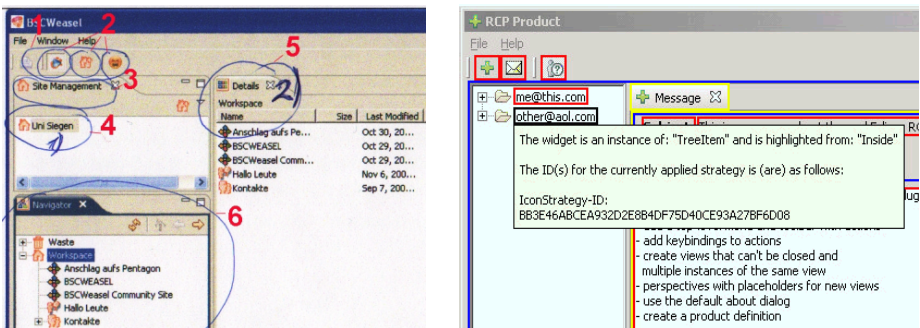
BSCWeasel
File Window Help
1 2 3
Site Management
Details
2)
5
Workspace
| Name | Size | Last Modified |
|---|---|---|
| Anschlag aufs Pe... | | Oct 30, 20... |
| BSCWEASEL | | Oct 29, 20... |
| BSCWeasel Comm... | | Oct 29, 20... |
| Hallo Leute | | Nov 6, 200... |
| Kontakte | | Sep 7, 200... |

Uni Siegen
4
1)
Navigator
6
Waste
Workspace
Anschlag aufs Pentagon
BSCWEASEL
BSCWeasel Community Site
Hallo Leute
Kontakte

RCP Product
File Help
me@this.com
other@aol.com
Message
The widget is an instance of: "TreeItem" and is highlighted from: "Inside"
The ID(s) for the currently applied strategy is (are) as follows:
IconStrategy-ID:
BB3E46ABCEA932D2E8B4DF75D40CE93A27BF6D08
- add keybindings to actions
- create views that can't be closed and multiple instances of the same view
- perspectives with placeholders for new views
- use the default about dialog
- create a product definition